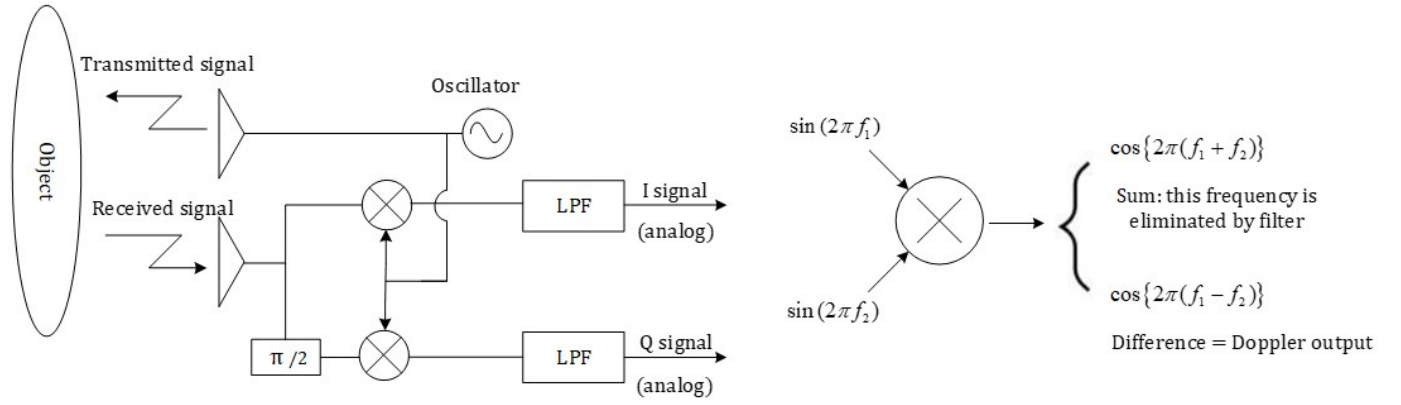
Object

Transmitted signal

Oscillator

Received signal

LPF

I signal

(analog)

$\pi/2$

LPF

Q signal

(analog)

$\sin(2\pi f_1)$

$\sin(2\pi f_2)$

$\cos\{2\pi(f_1+f_2)\}$

Sum: this frequency is eliminated by filter

$\cos\{2\pi(f_1-f_2)\}$

Difference = Doppler output